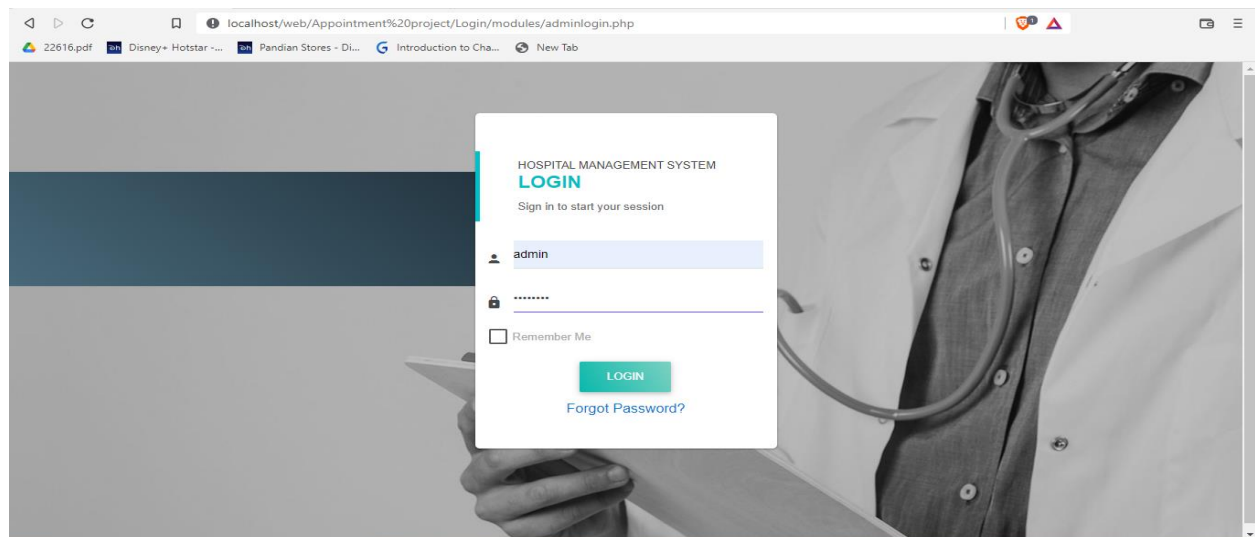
localhost/web/Appointment%20project/Login/modules/adminlogin.php

22616.pdf Disney+ Hotstar -... Pandian Stores - Di... Introduction to Cha... New Tab

HOSPITAL MANAGEMENT SYSTEM
LOGIN
Sign in to start your session

admin

·········

Remember Me

LOGIN

Forgot Password?